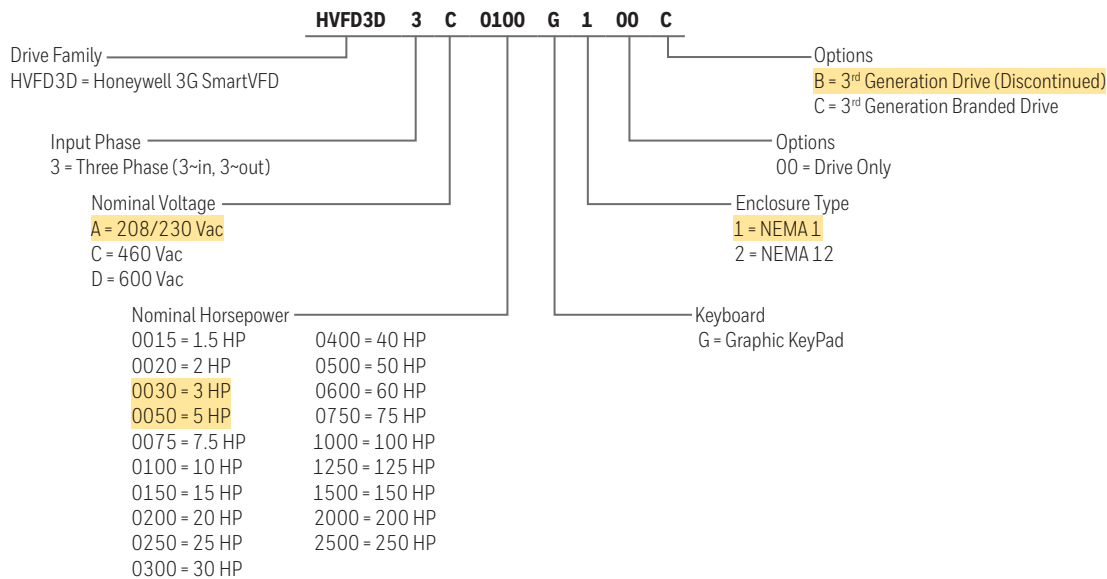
HVFD3D 3 C 0100 G 1 00 C

Drive Family
HVFD3D = Honeywell 3G SmartVFD

Input Phase
3 = Three Phase (3~in, 3~out)

Nominal Voltage
A = 208/230 Vac
C = 460 Vac
D = 600 Vac

Nominal Horsepower
0015 = 1.5 HP
0020 = 2 HP
0030 = 3 HP
0050 = 5 HP
0075 = 7.5 HP
0100 = 10 HP
0150 = 15 HP
0200 = 20 HP
0250 = 25 HP
0300 = 30 HP
0400 = 40 HP
0500 = 50 HP
0600 = 60 HP
0750 = 75 HP
1000 = 100 HP
1250 = 125 HP
1500 = 150 HP
2000 = 200 HP
2500 = 250 HP

Options
B = 3rd Generation Drive (Discontinued)
C = 3rd Generation Branded Drive

Options
00 = Drive Only

Enclosure Type
1 = NEMA 1
2 = NEMA 12

Keyboard
G = Graphic KeyPad